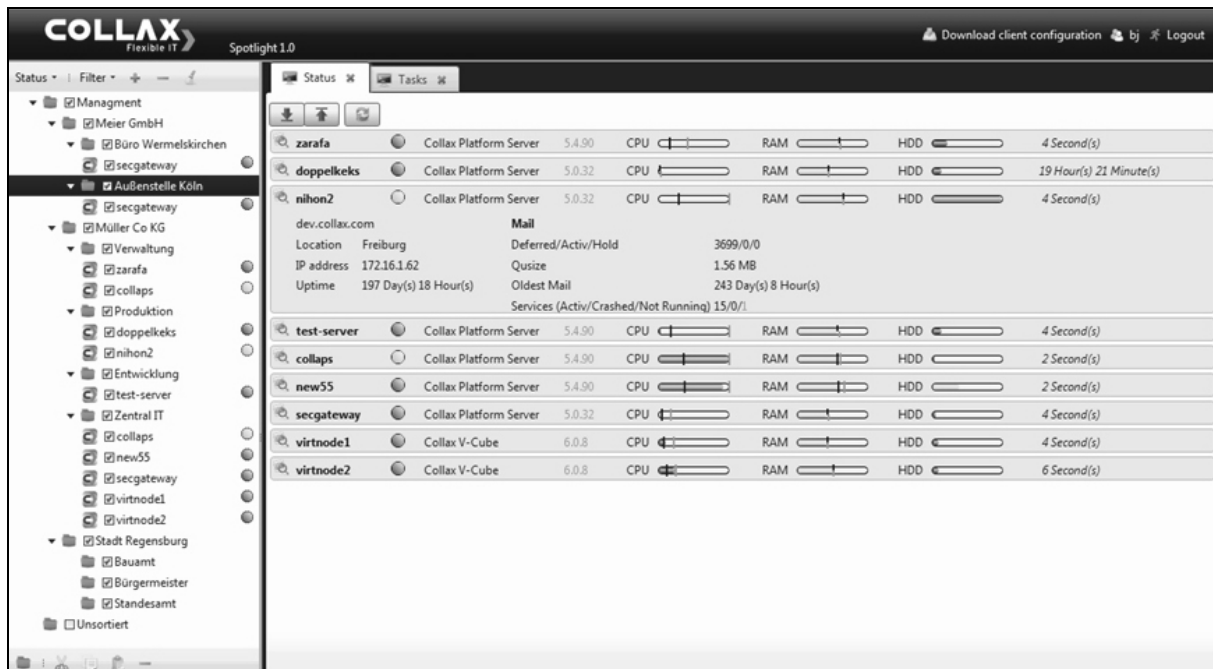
COLLAX Flexible IT
Spotlight 1.0
Download client configuration bj Logout

Status · Filter ·

Managment
Meier GmbH
Büro Wermelskirchen
secgateway
Außenstelle Köln
secgateway
Müller Co KG
Verwaltung
zarafa
collaps
Produktion
doppelkeks
nihon2
Entwicklung
test-server
Zentral IT
collaps
new55
secgateway
virtnode1
virtnode2
Stadt Regensburg
Bauamt
Bürgermeister
Standesamt
Unsortiert

Status Tasks

| | | | | | | | |
|---|---|---|---|---|---|---|---|
| zarafa | Collax Platform Server | 5.4.90 | CPU | RAM | HDD | 4 Second(s) |
| doppelkeks | Collax Platform Server | 5.0.32 | CPU | RAM | HDD | 19 Hour(s) 21 Minute(s) |
| nihon2 | Collax Platform Server | 5.0.32 | CPU | RAM | HDD | 4 Second(s) |

dev.collax.com
Location Freiburg
IP address 172.16.1.62
Uptime 197 Day(s) 18 Hour(s)

Mail
Deferred/Activ/Hold 3699/0/0
Qusize 1.56 MB
Oldest Mail 243 Day(s) 8 Hour(s)
Services (Activ/Crashed/Not Running) 15/0/1

| | | | | | | |
|---|---|---|---|---|---|---|
| test-server | Collax Platform Server | 5.4.90 | CPU | RAM | HDD | 4 Second(s) |
| collaps | Collax Platform Server | 5.4.90 | CPU | RAM | HDD | 2 Second(s) |
| new55 | Collax Platform Server | 5.4.90 | CPU | RAM | HDD | 2 Second(s) |
| secgateway | Collax Platform Server | 5.0.32 | CPU | RAM | HDD | 4 Second(s) |
| virtnode1 | Collax V-Cube | 6.0.8 | CPU | RAM | HDD | 4 Second(s) |
| virtnode2 | Collax V-Cube | 6.0.8 | CPU | RAM | HDD | 6 Second(s) |